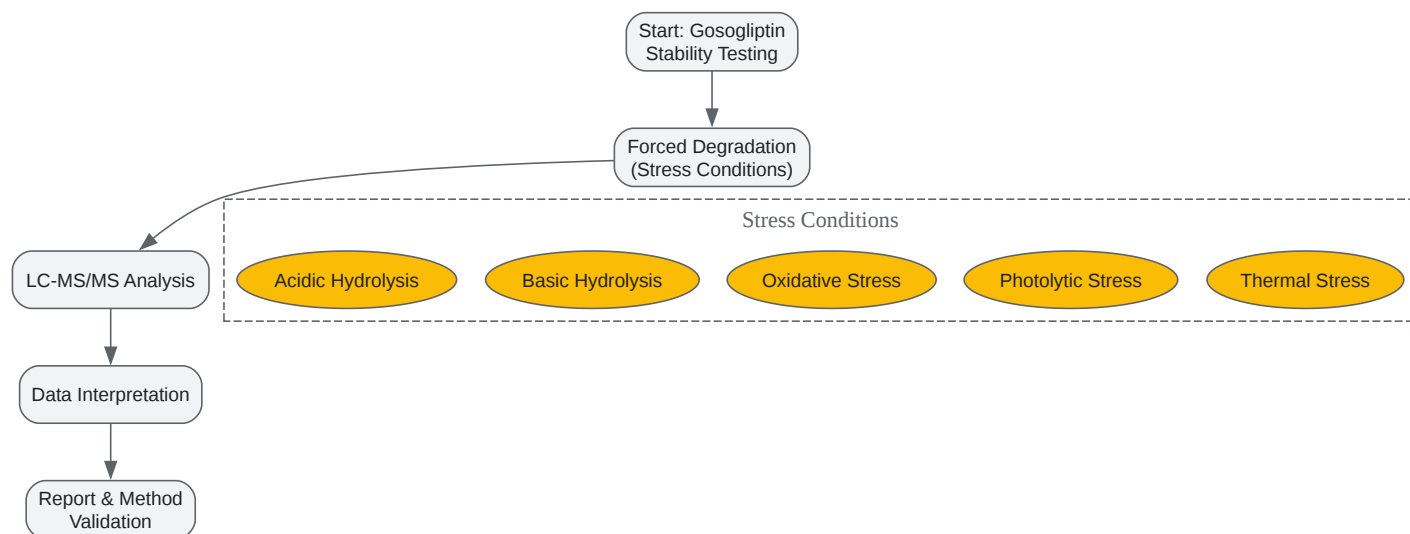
Start: Gosogliptin Stability Testing

Forced Degradation (Stress Conditions)

Stress Conditions

LC-MS/MS Analysis

Acidic Hydrolysis

Basic Hydrolysis

Oxidative Stress

Photolytic Stress

Thermal Stress

Data Interpretation

Report & Method Validation